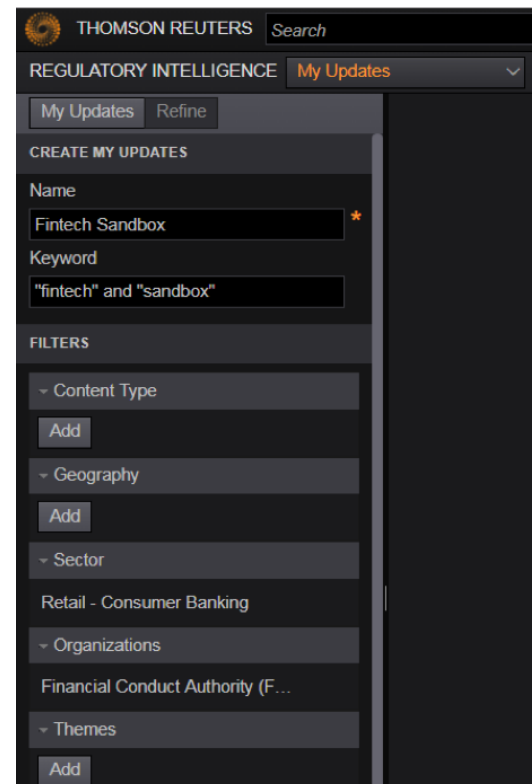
THOMSON REUTERS Search

REGULATORY INTELLIGENCE My Updates

My Updates Refine

CREATE MY UPDATES

Name

Fintech Sandbox *

Keyword

"fintech" and "sandbox"

FILTERS

Content Type

Add

Geography

Add

Sector

Retail - Consumer Banking

Organizations

Financial Conduct Authority (F…

Themes

Add